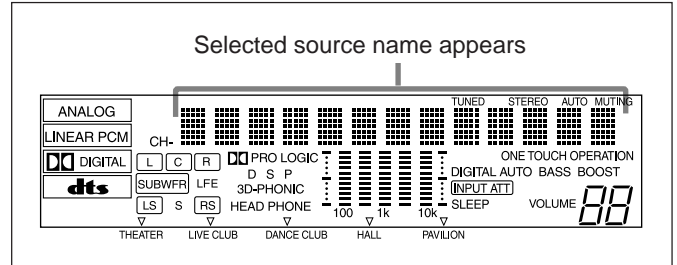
Selected source name appears

ANALOG
LINEAR PCM
DIGITAL
dts

CH-
L C R
SUBWFR LFE
LS S RS

PRO LOGIC
D S P
3D-PHONIC
HEAD PHONE

100 1k 10k

TUNED STEREO AUTO MUTING
ONE TOUCH OPERATION
DIGITAL AUTO BASS BOOST
INPUT ATT
SLEEP
VOLUME 88

THEATER LIVE CLUB DANCE CLUB HALL PAVILION